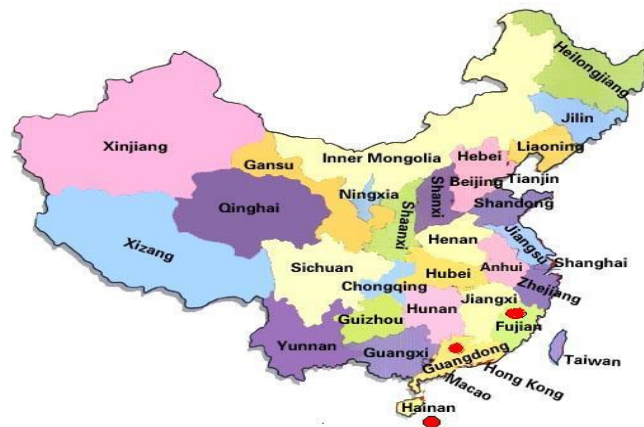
Heilongjiang
Jilin
Xinjiang
Gansu
Inner Mongolia
Hebei
Liaoning
Beijing
Tianjin
Ningxia
Qinghai
Shanxi
Shanxi
Shandong
Xizang
Henan
Jiangsu
Sichuan
Anhui
Shanghai
Chongqing
Hubei
Zhejiang
Hunan
Jiangxi
Guizhou
Fujian
Yunnan
Guangxi
Guangdong
Taiwan
Macao
Hong Kong
Hainan